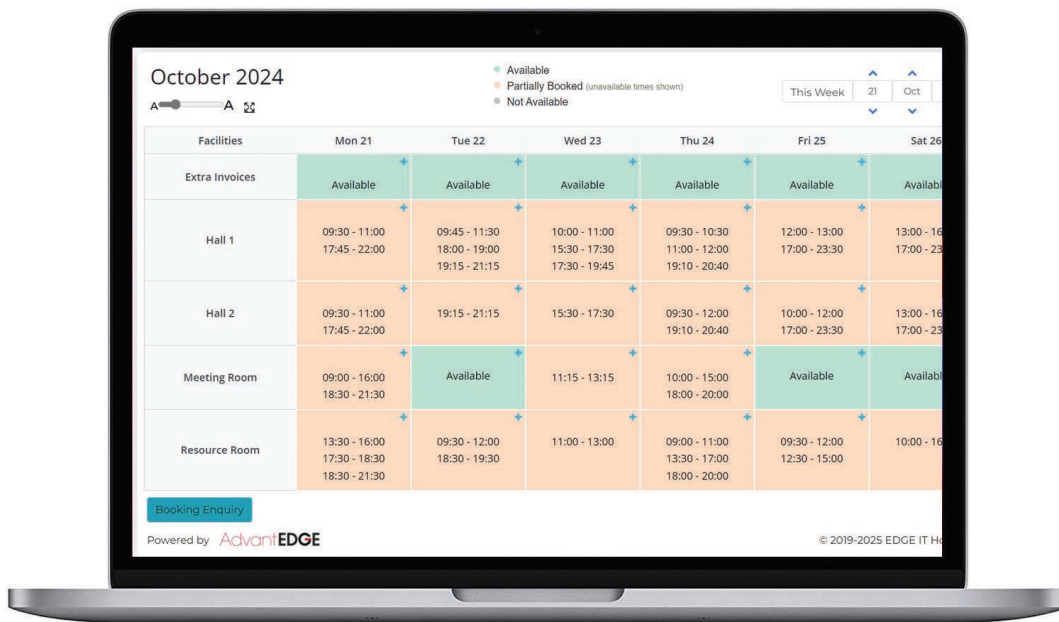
October 2024

A A

Available
Partially Booked (unavailable times shown)
Not Available

This Week 21 Oct

| Facilities | Mon 21 | Tue 22 | Wed 23 | Thu 24 | Fri 25 | Sat 26 |
|---|---|---|---|---|---|---|
| Extra Invoices | + Available | + Available | + Available | + Available | + Available | Availabl |
| Hall 1 | + 09:30 - 11:00 17:45 - 22:00 | + 09:45 - 11:30 18:00 - 19:00 19:15 - 21:15 | + 10:00 - 11:00 15:30 - 17:30 17:30 - 19:45 | + 09:30 - 10:30 11:00 - 12:00 19:10 - 20:40 | + 12:00 - 13:00 17:00 - 23:30 | 13:00 - 16 17:00 - 23 |
| Hall 2 | + 09:30 - 11:00 17:45 - 22:00 | + 19:15 - 21:15 | + 15:30 - 17:30 | + 09:30 - 12:00 19:10 - 20:40 | + 10:00 - 12:00 17:00 - 23:30 | 13:00 - 16 17:00 - 23 |
| Meeting Room | + 09:00 - 16:00 18:30 - 21:30 | + Available | + 11:15 - 13:15 | + 10:00 - 15:00 18:00 - 20:00 | + Available | Availabl |
| Resource Room | + 13:30 - 16:00 17:30 - 18:30 18:30 - 21:30 | + 09:30 - 12:00 18:30 - 19:30 | + 11:00 - 13:00 | + 09:00 - 11:00 13:30 - 17:00 18:00 - 20:00 | + 09:30 - 12:00 12:30 - 15:00 | 10:00 - 16 |

Booking Enquiry

Powered by AdvantEDGE

© 2019-2025 EDGE IT Ho